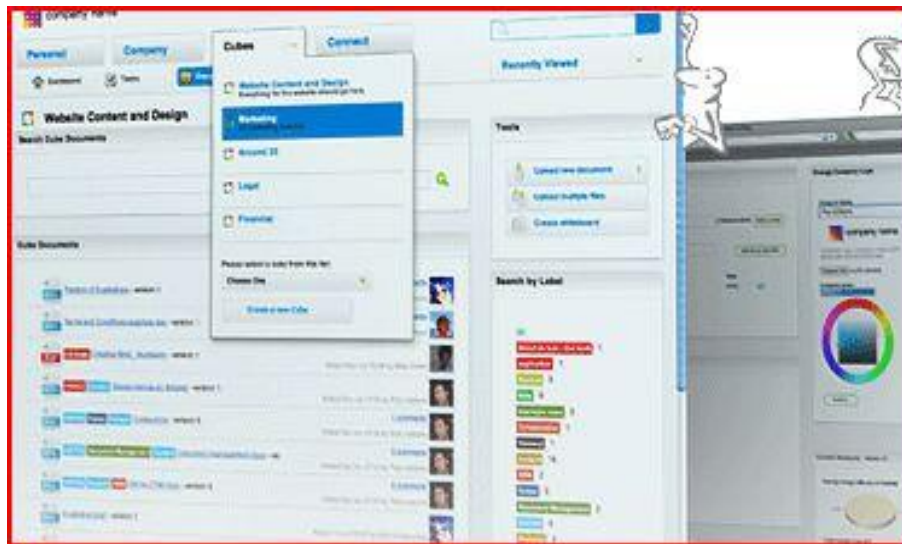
company name

Personal

Company

Cubes

Connect

Recently Viewed

Dashboard

Tasks

Website Content and Design

Search Cube Documents

Website Content and Design

Marketing

Account 35

Legal

Financial

Please select a cube from the list:

Choose One

Create a new Cube

Tools

Upload new document

Upload multiple files

Create whiteboard

Search by Label

Cube Documents

Comments

Comments

Comments

Comments

company name